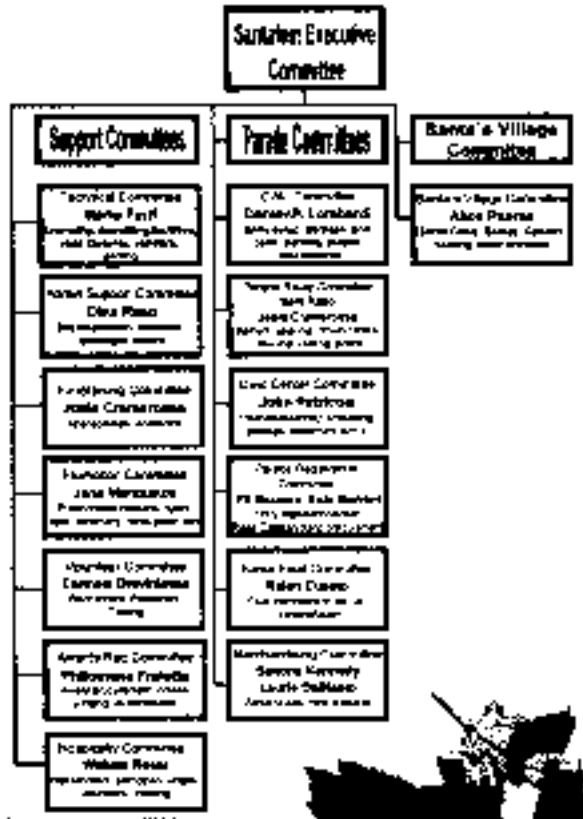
Santarém Executive Committee

Support Committees

Parade Committees

Bavo's Village Committee

Technical Committee
Maria Fazil
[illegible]

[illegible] Support Committee
Dina Raso
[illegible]

Fundraising Committee
Jose Cisneros
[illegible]

Promotion Committee
Jane Menezes
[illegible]

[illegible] Committee
Carmen Devincenzo
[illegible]

Awards Ball Committee
Philomena Fratello
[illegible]

Hospitality Committee
Wilson Rosa
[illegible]

C.M. Committee
Danny A. Lombard
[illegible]

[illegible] Committee
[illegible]
Jose Cisneros
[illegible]

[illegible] Committee
Joao Patricio
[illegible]

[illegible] Committee
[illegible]
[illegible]

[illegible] Committee
Robert Duarte
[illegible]

Merchandising Committee
Sandra Kennedy
Laurie DeMarco
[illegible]

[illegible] Village Committee
Alice Pereira
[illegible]